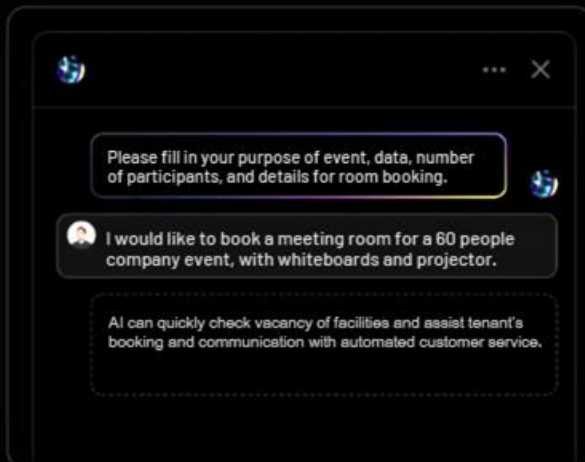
Please fill in your purpose of event, data, number of participants, and details for room booking.

I would like to book a meeting room for a 60 people company event, with whiteboards and projector.

AI can quickly check vacancy of facilities and assist tenant's booking and communication with automated customer service.